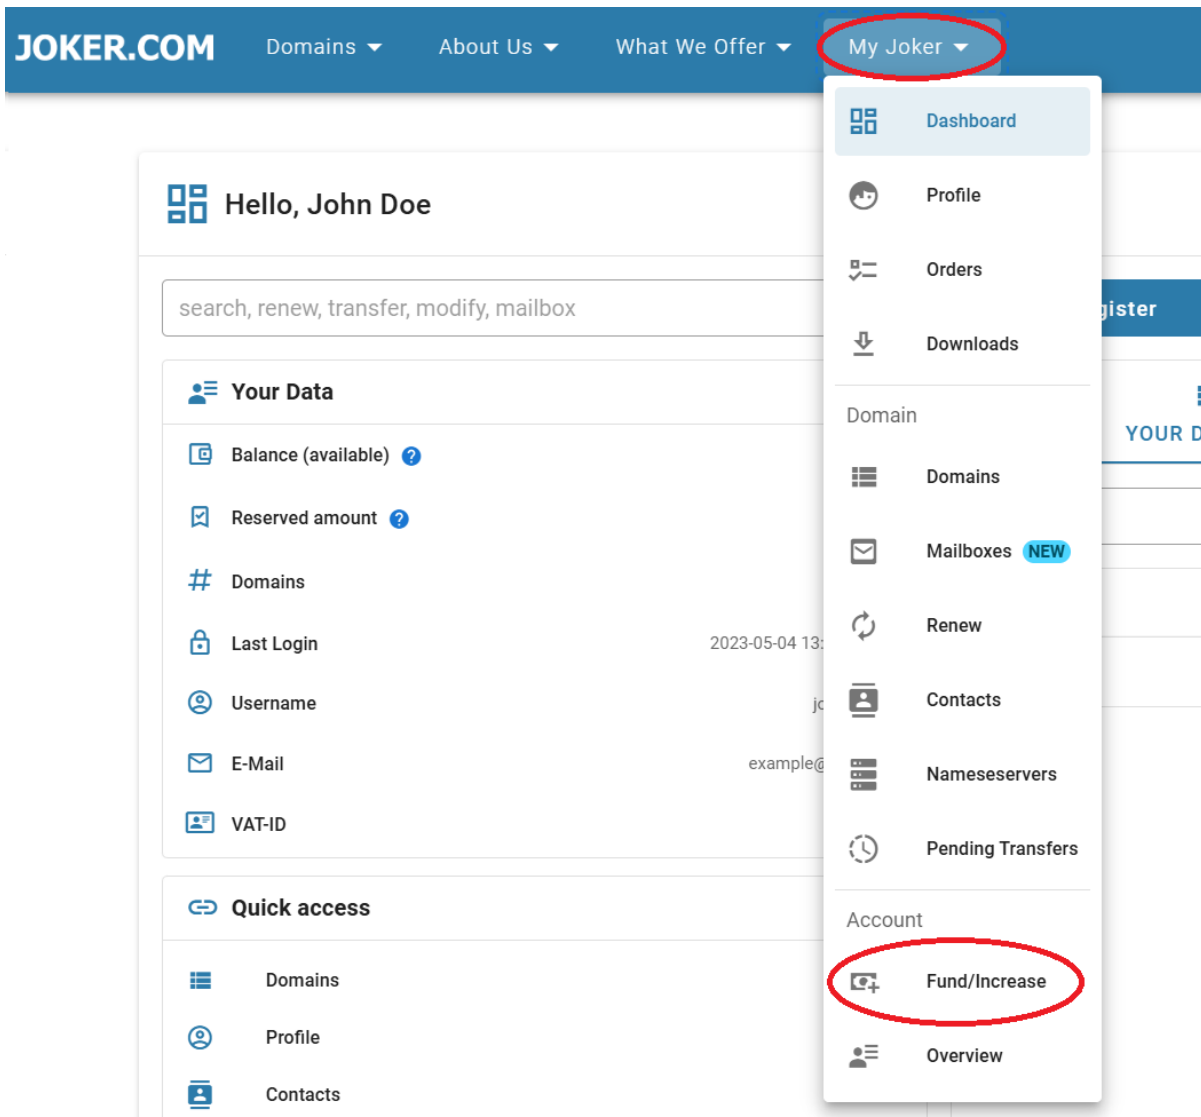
JOKER.COM Domains About Us What We Offer My Joker

Hello, John Doe

search, renew, transfer, modify, mailbox

gister

YOUR D

Your Data

Balance (available) ?

Reserved amount ?

Domains

Last Login 2023-05-04 13:

Username jo

E-Mail example@

VAT-ID

Quick access

Domains

Profile

Contacts

Dashboard

Profile

Orders

Downloads

Domain

Domains

Mailboxes NEW

Renew

Contacts

Nameseservers

Pending Transfers

Account

Fund/Increase

Overview